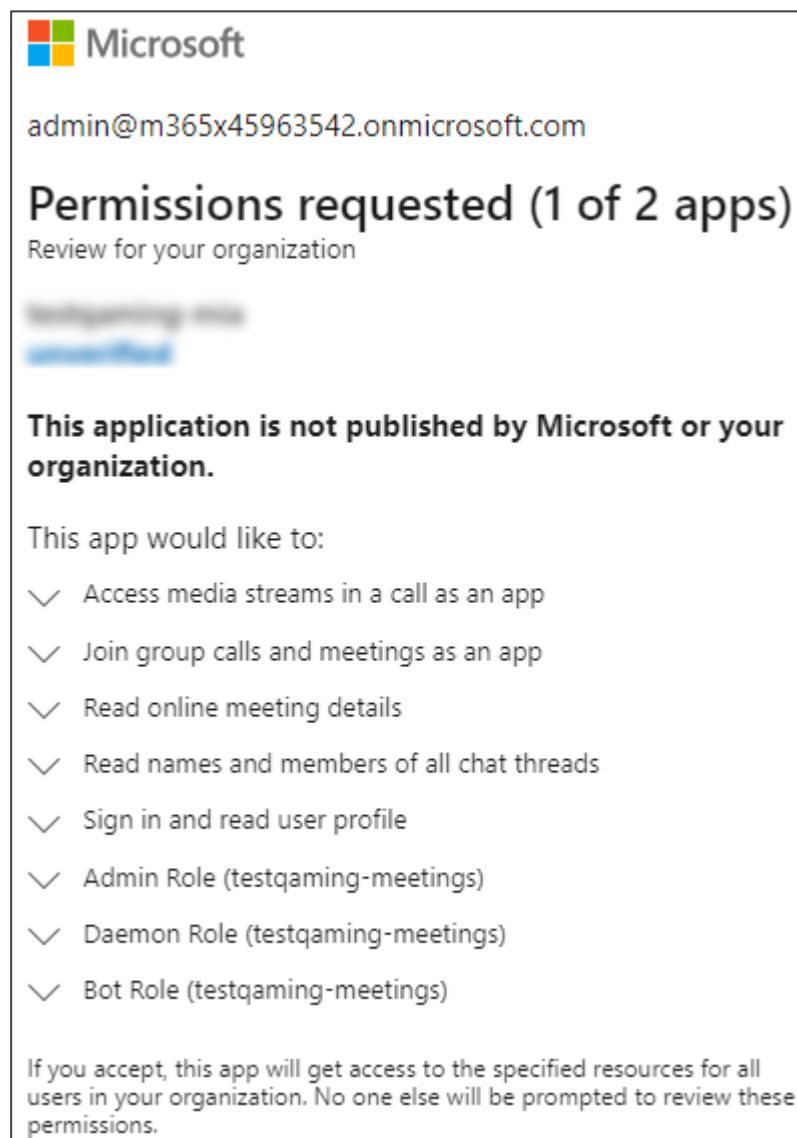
Microsoft

admin@m365x45963542.onmicrosoft.com

Permissions requested (1 of 2 apps)
Review for your organization

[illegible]
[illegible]

**This application is not published by Microsoft or your organization.**

This app would like to:

Access media streams in a call as an app

Join group calls and meetings as an app

Read online meeting details

Read names and members of all chat threads

Sign in and read user profile

Admin Role (testqaming-meetings)

Daemon Role (testqaming-meetings)

Bot Role (testqaming-meetings)

If you accept, this app will get access to the specified resources for all users in your organization. No one else will be prompted to review these permissions.